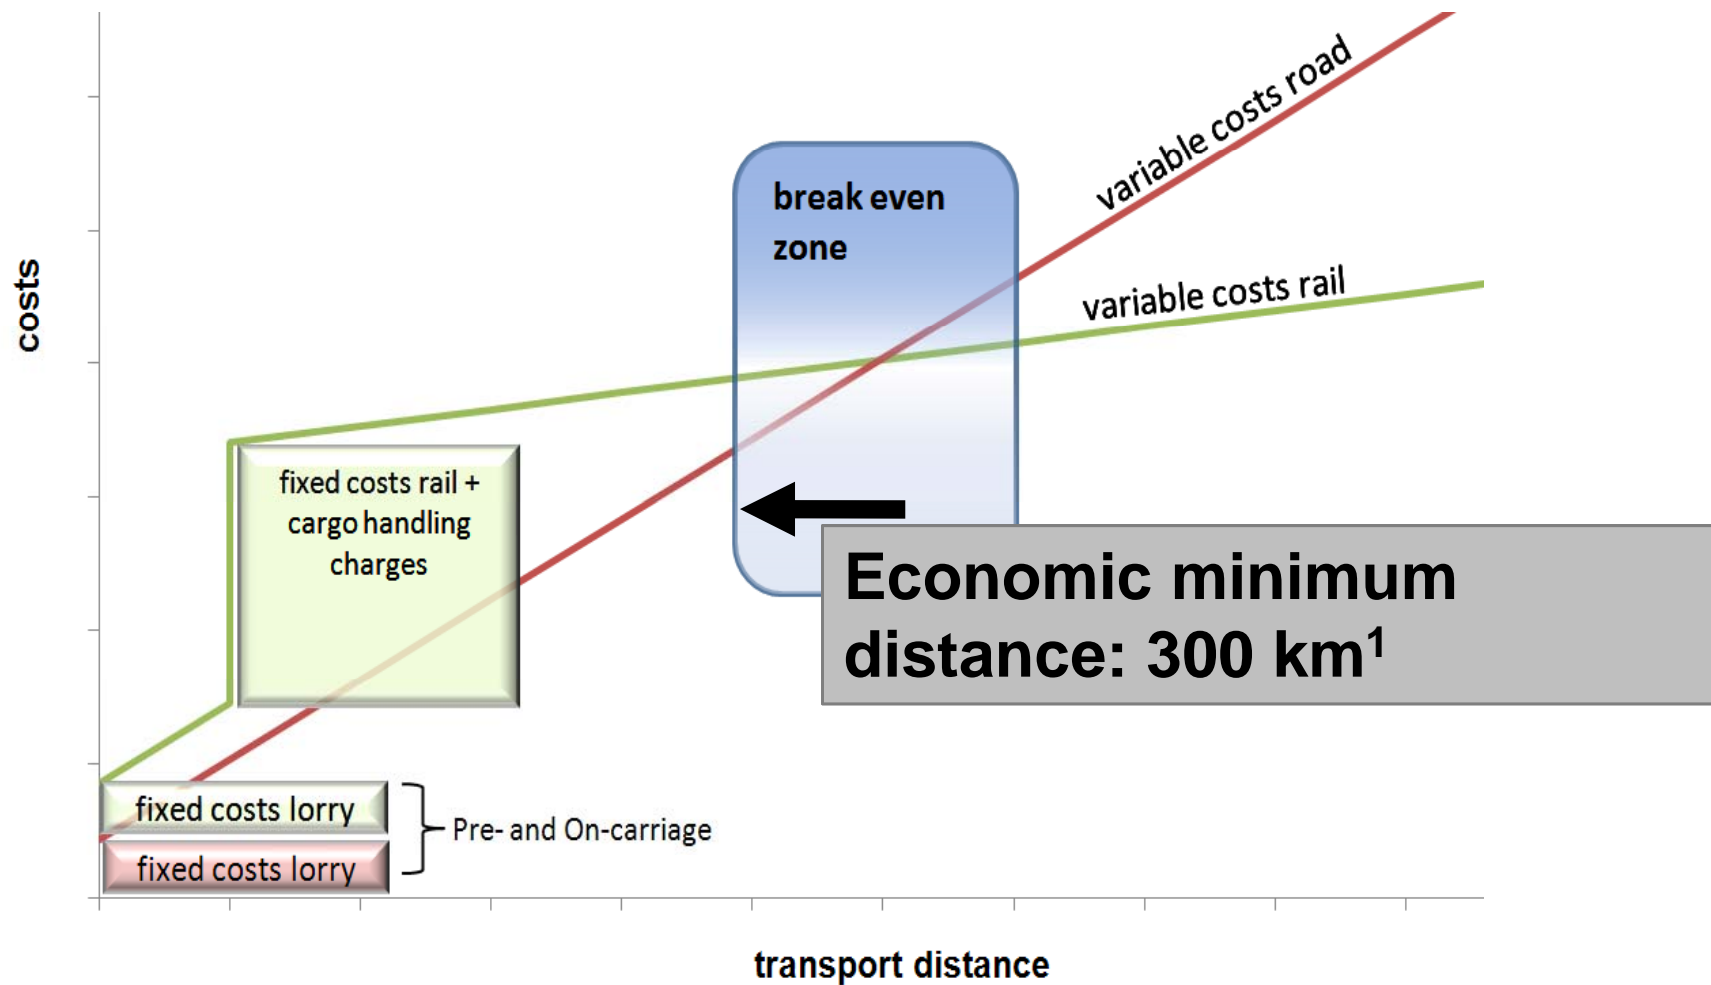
costs

variable costs road

break even zone

variable costs rail

fixed costs rail + cargo handling charges

Economic minimum distance: 300 km$^1$

fixed costs lorry

fixed costs lorry

Pre- and On-carriage

transport distance